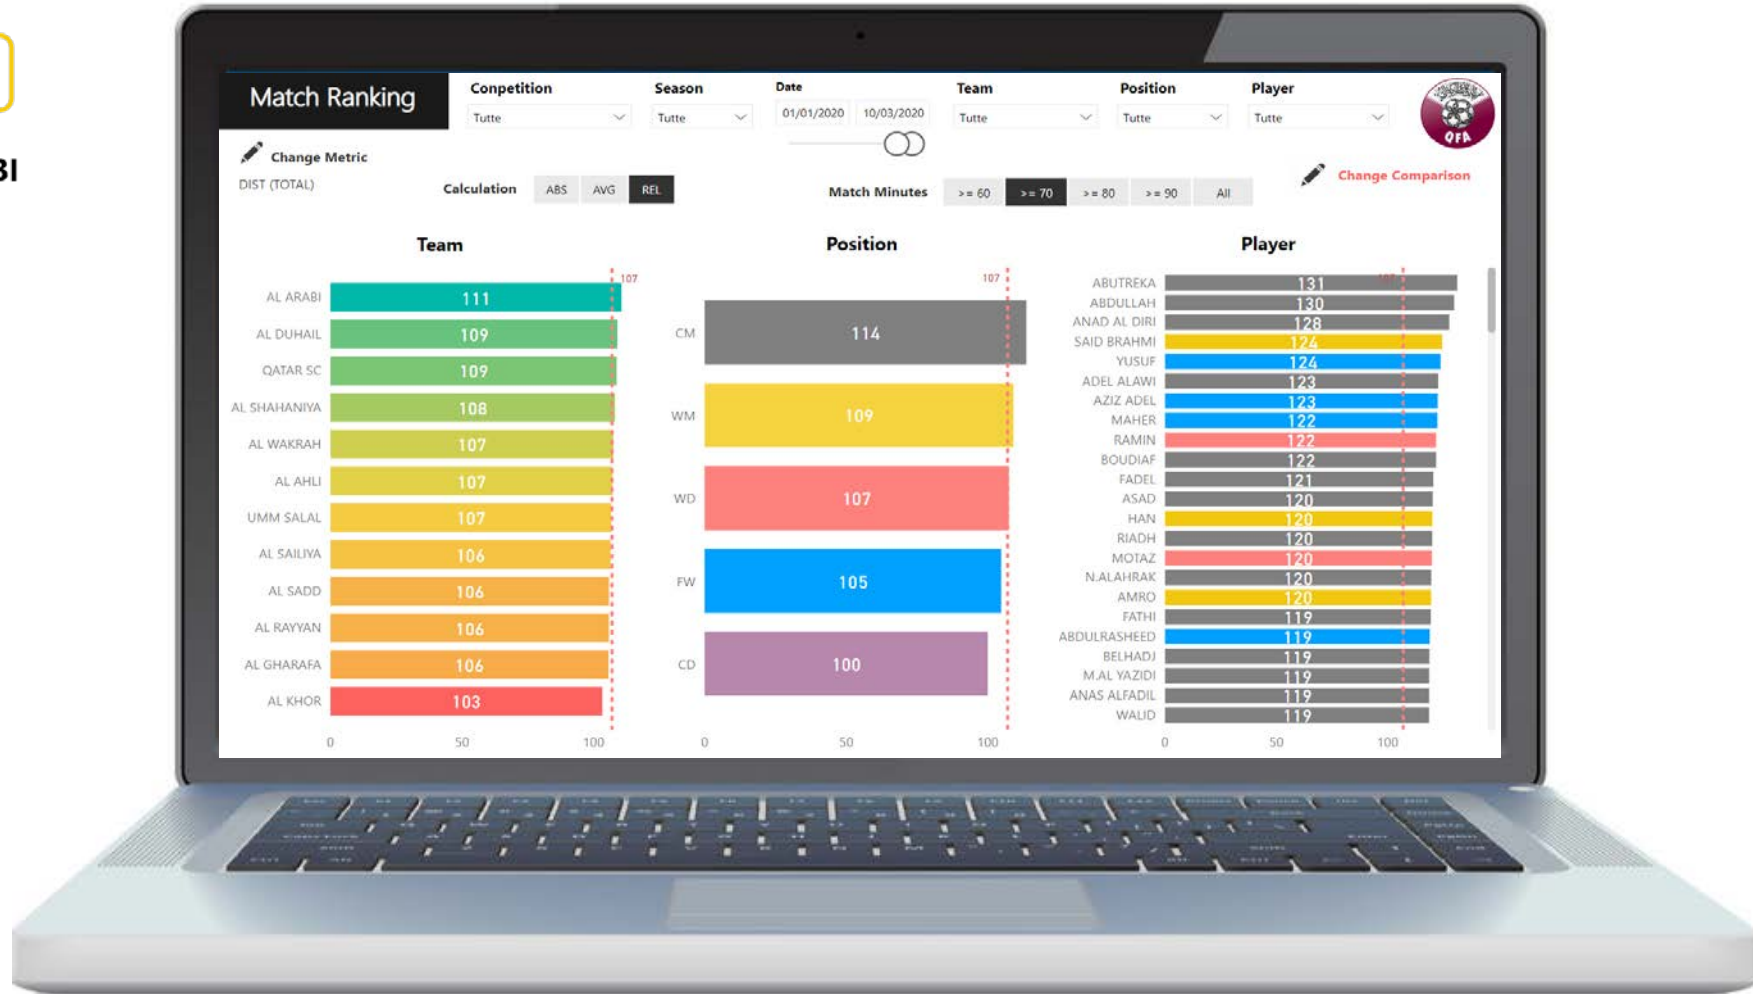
BI

Match Ranking

Competition
Tutte

Season
Tutte

Date
01/01/2020 10/03/2020

Team
Tutte

Position
Tutte

Player
Tutte

QFA

Change Metric
DIST (TOTAL)

Calculation ABS AVG REL

Match Minutes >= 60 >= 70 >= 80 >= 90 All

Change Comparison

Team

107

| Team | Value |
|---|---|
| AL ARABI | 111 |
| AL DUHAIL | 109 |
| QATAR SC | 109 |
| AL SHAHANIYA | 108 |
| AL WAKRAH | 107 |
| AL AHLI | 107 |
| UMM SALAL | 107 |
| AL SAILIYA | 106 |
| AL SADD | 106 |
| AL RAYYAN | 106 |
| AL GHARAFA | 106 |
| AL KHOR | 103 |

0 50 100

Position

107

| Position | Value |
|---|---|
| CM | 114 |
| WM | 109 |
| WD | 107 |
| FW | 105 |
| CD | 100 |

0 50 100

Player

107

| Player | Value |
|---|---|
| ABUTREKA | 131 |
| ABDULLAH | 130 |
| ANAD AL DIRI | 128 |
| SAID BRAHMI | 124 |
| YUSUF | 124 |
| ADEL ALAWI | 123 |
| AZIZ ADEL | 123 |
| MAHER | 122 |
| RAMIN | 122 |
| BOUDIAF | 122 |
| FADEL | 121 |
| ASAD | 120 |
| HAN | 120 |
| RIADH | 120 |
| MOTAZ | 120 |
| N.ALAHRAK | 120 |
| AMRO | 120 |
| FATHI | 119 |
| ABDULRASHEED | 119 |
| BELHADJ | 119 |
| M.AL YAZIDI | 119 |
| ANAS ALFADIL | 119 |
| WALID | 119 |

0 50 100